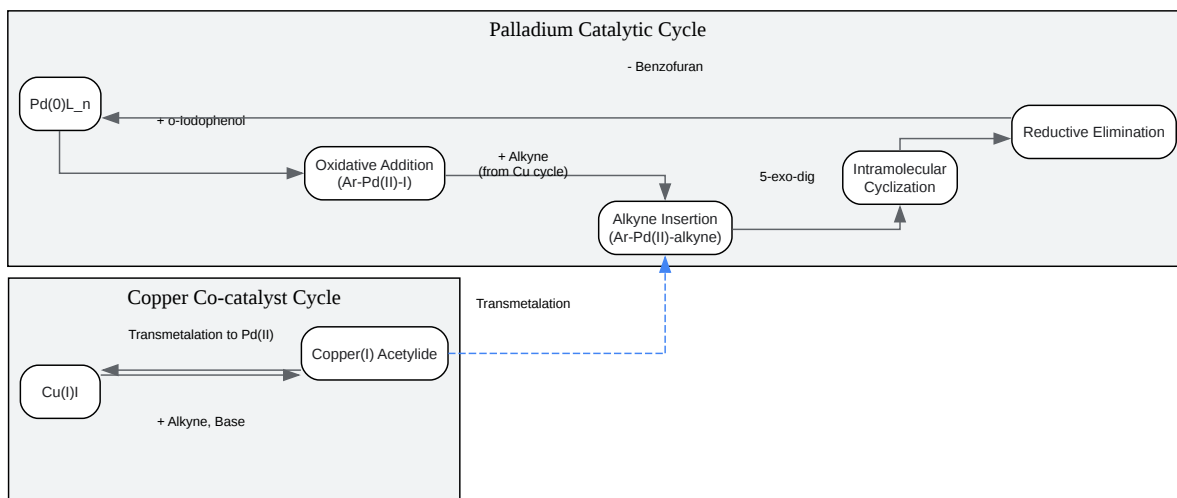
Palladium Catalytic Cycle

- Benzofuran

Pd(0)L_n

+ o-Iodophenol

Oxidative Addition
(Ar-Pd(II)-I)

+ Alkyne
(from Cu cycle)

Alkyne Insertion
(Ar-Pd(II)-alkyne)

5-exo-dig

Intramolecular
Cyclization

Reductive Elimination

Copper Co-catalyst Cycle

Transmetalation to Pd(II)

Transmetalation

Cu(I)I

Copper(I) Acetylide

+ Alkyne, Base